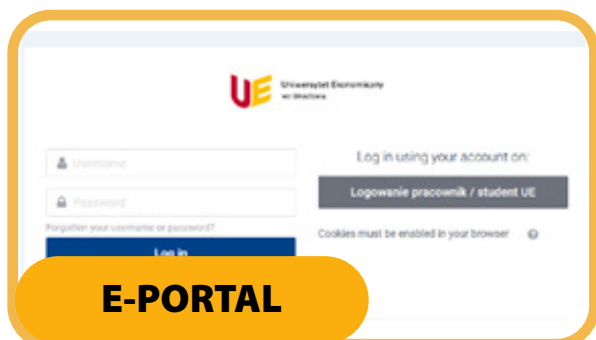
UE Uniwersytet Ekonomiczny we Wrocławiu

Username

Password

Forgotten your username or password?

Log in

Log in using your account on:

Logowanie pracownik / student UE

Cookies must be enabled in your browser

E-PORTAL